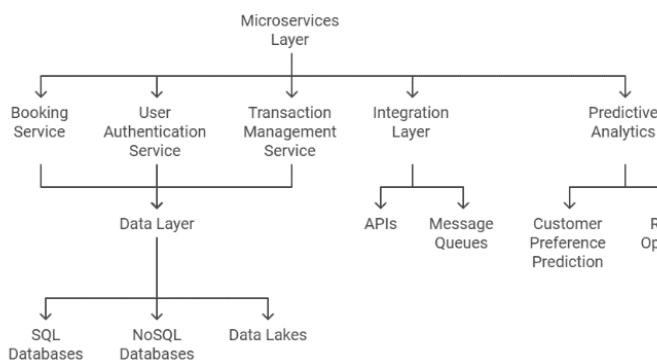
Microservices Layer

Booking Service

User Authentication Service

Transaction Management Service

Integration Layer

Predictive Analytics

Data Layer

APIs

Message Queues

Customer Preference Prediction

R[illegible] Op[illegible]

SQL Databases

NoSQL Databases

Data Lakes